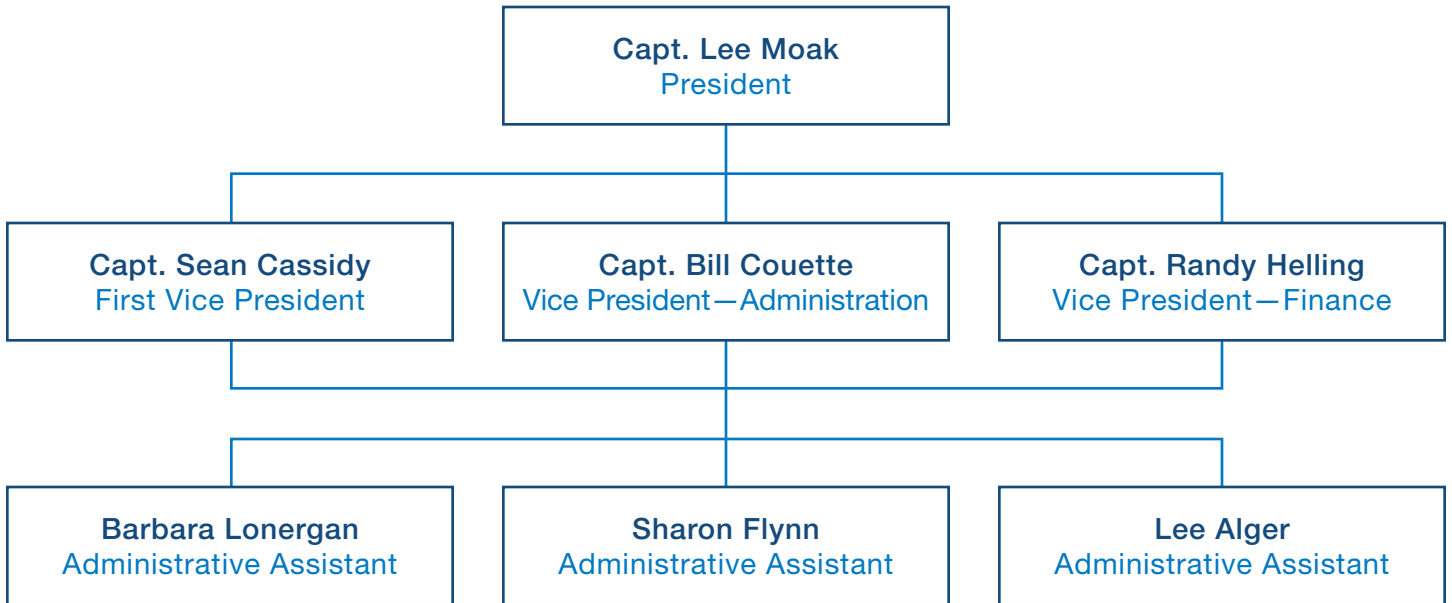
Capt. Lee Moak
President

Capt. Sean Cassidy
First Vice President

Capt. Bill Couette
Vice President—Administration

Capt. Randy Helling
Vice President—Finance

Barbara Lonergan
Administrative Assistant

Sharon Flynn
Administrative Assistant

Lee Alger
Administrative Assistant